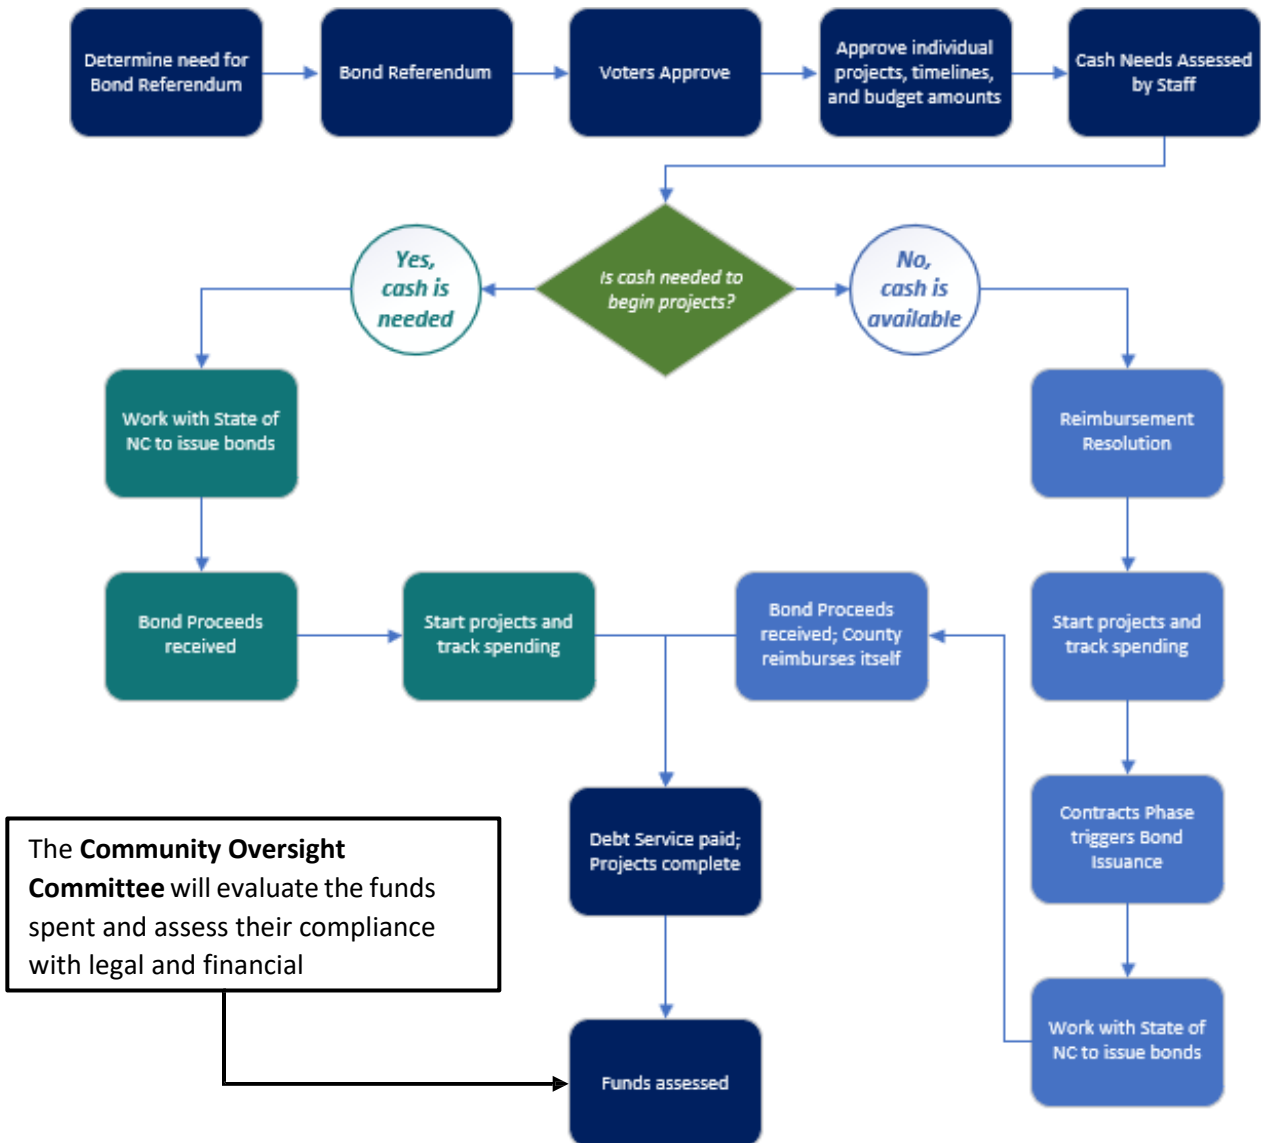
Determine need for Bond Referendum

Bond Referendum

Voters Approve

Approve individual projects, timelines, and budget amounts

Cash Needs Assessed by Staff

Yes, cash is needed

Is cash needed to begin projects?

No, cash is available

Work with State of NC to issue bonds

Reimbursement Resolution

Bond Proceeds received

Start projects and track spending

Bond Proceeds received; County reimburses itself

Start projects and track spending

Debt Service paid; Projects complete

Contracts Phase triggers Bond Issuance

The **Community Oversight Committee** will evaluate the funds spent and assess their compliance with legal and financial

Work with State of NC to issue bonds

Funds assessed